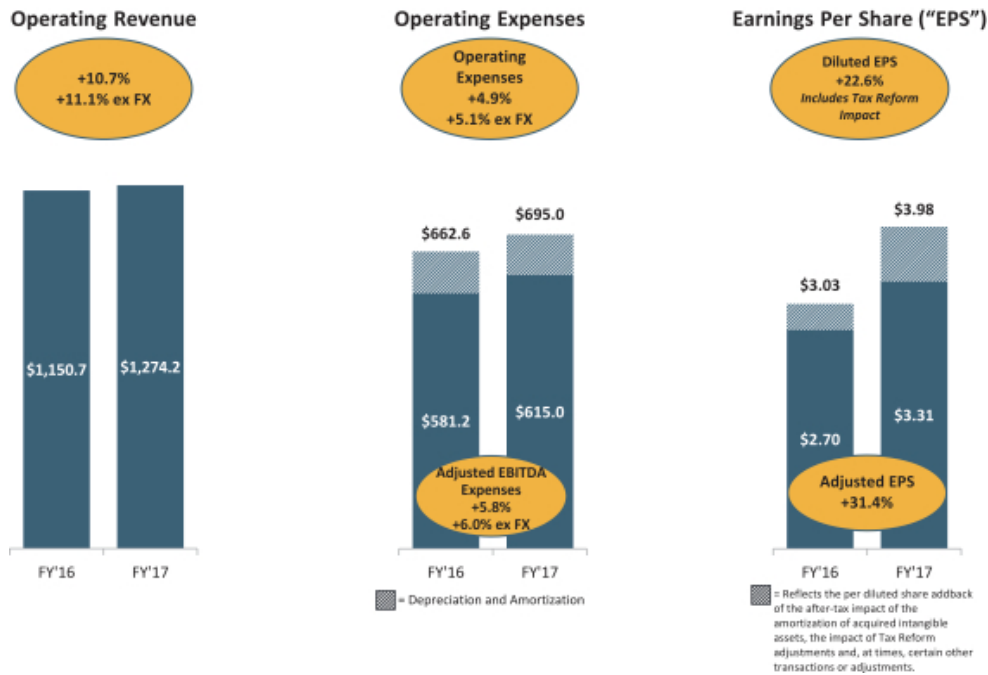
Operating Revenue

+10.7%
+11.1% ex FX

$1,150.7
$1,274.2

FY'16
FY'17

Operating Expenses

Operating Expenses
+4.9%
+5.1% ex FX

$662.6
$695.0

$581.2
$615.0

Adjusted EBITDA Expenses
+5.8%
+6.0% ex FX

FY'16
FY'17

= Depreciation and Amortization

Earnings Per Share ("EPS")

Diluted EPS
+22.6%
Includes Tax Reform Impact

$3.03
$3.98

$2.70
$3.31

Adjusted EPS
+31.4%

FY'16
FY'17

= Reflects the per diluted share addback of the after-tax impact of the amortization of acquired intangible assets, the impact of Tax Reform adjustments and, at times, certain other transactions or adjustments.